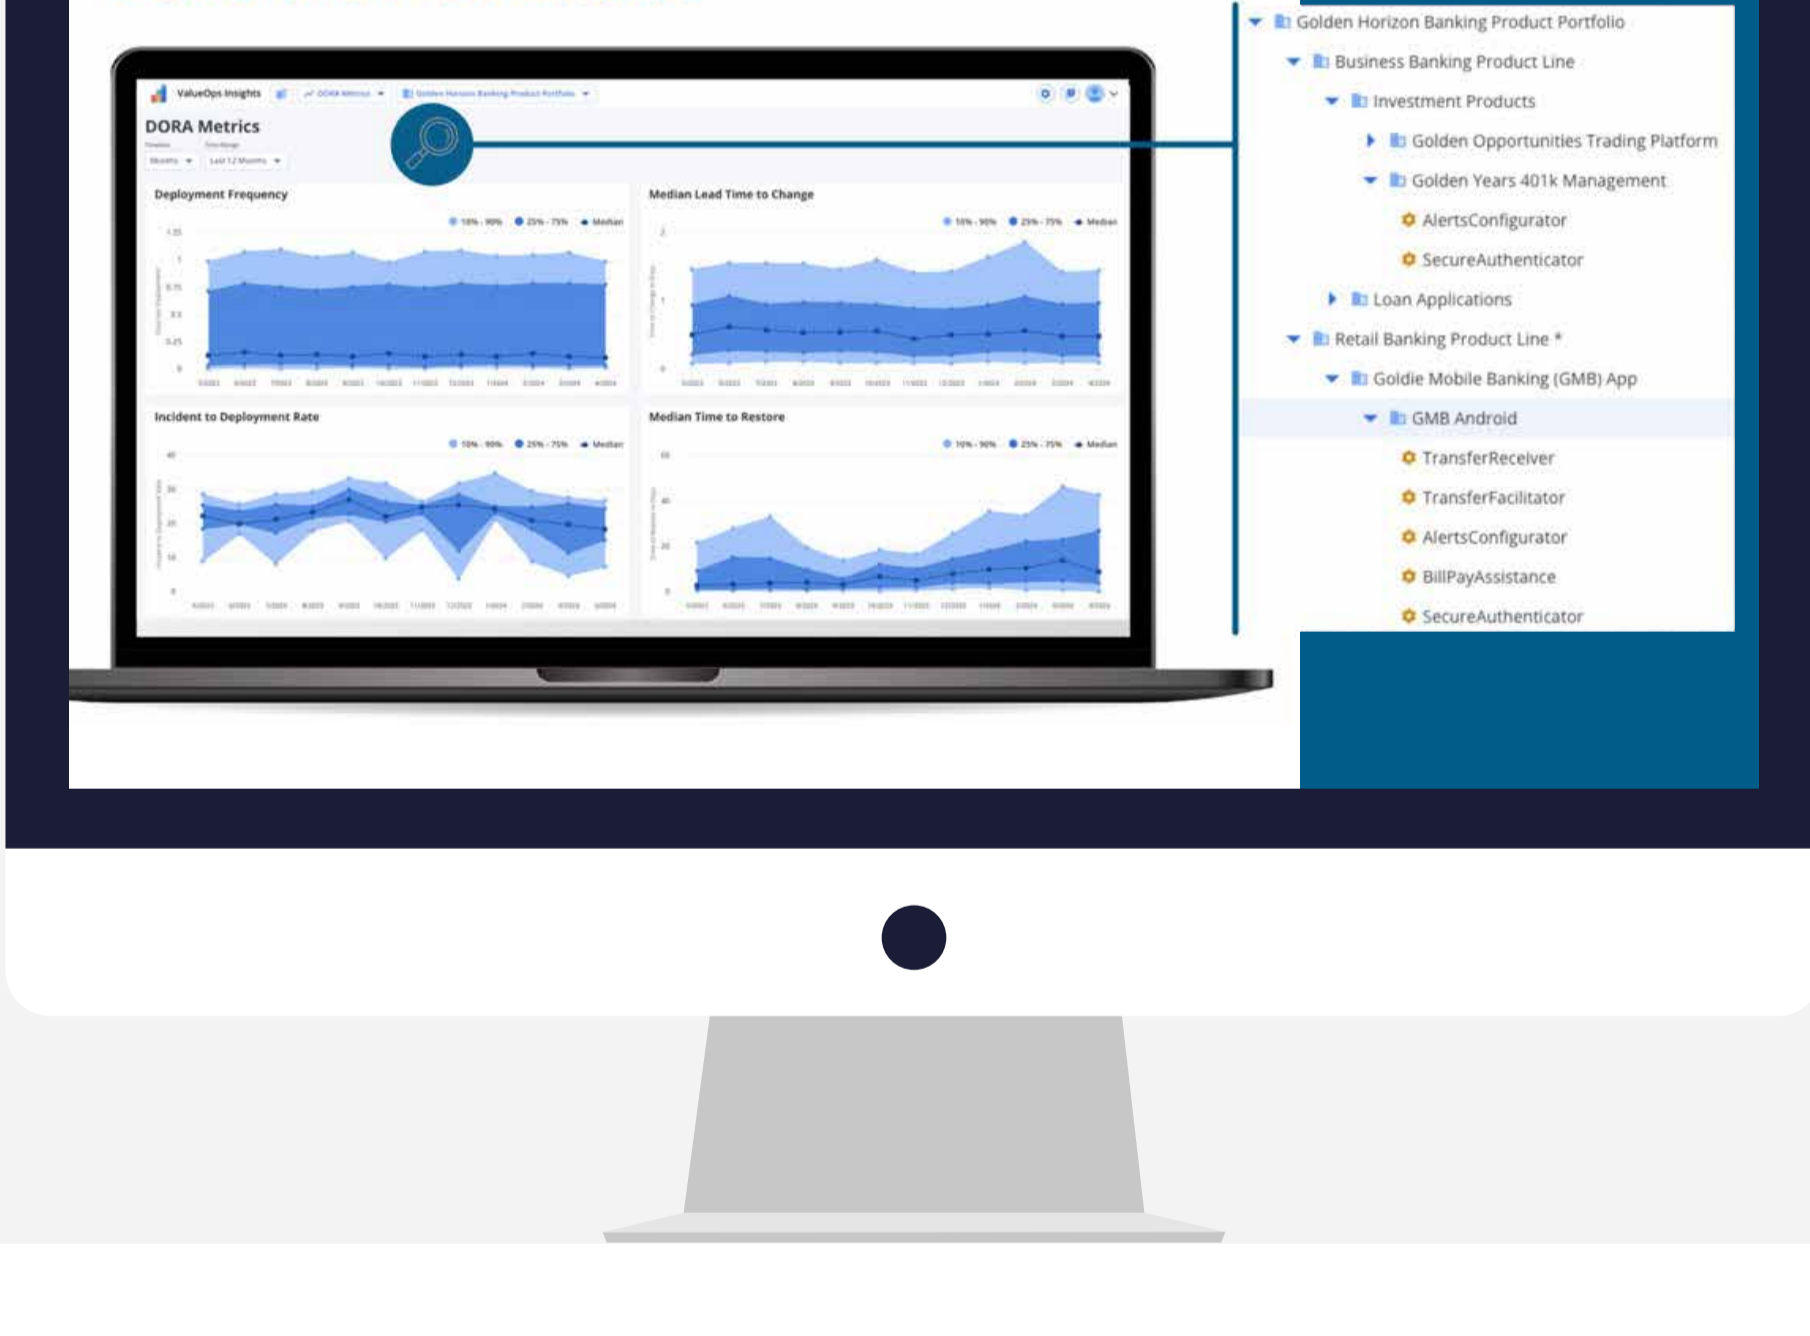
ValueOps Insights

DORA Metrics

Deployment Frequency

10% - 90%  25% - 75%  Median

Median Lead Time to Change

10% - 90%  25% - 75%  Median

Incident to Deployment Rate

10% - 90%  25% - 75%  Median

Median Time to Restore

10% - 90%  25% - 75%  Median

Golden Horizon Banking Product Portfolio
Business Banking Product Line
Investment Products
Golden Opportunities Trading Platform
Golden Years 401k Management
AlertsConfigurator
SecureAuthenticator
Loan Applications
Retail Banking Product Line *
Goldie Mobile Banking (GMB) App
GMB Android
TransferReceiver
TransferFacilitator
AlertsConfigurator
BillPayAssistance
SecureAuthenticator